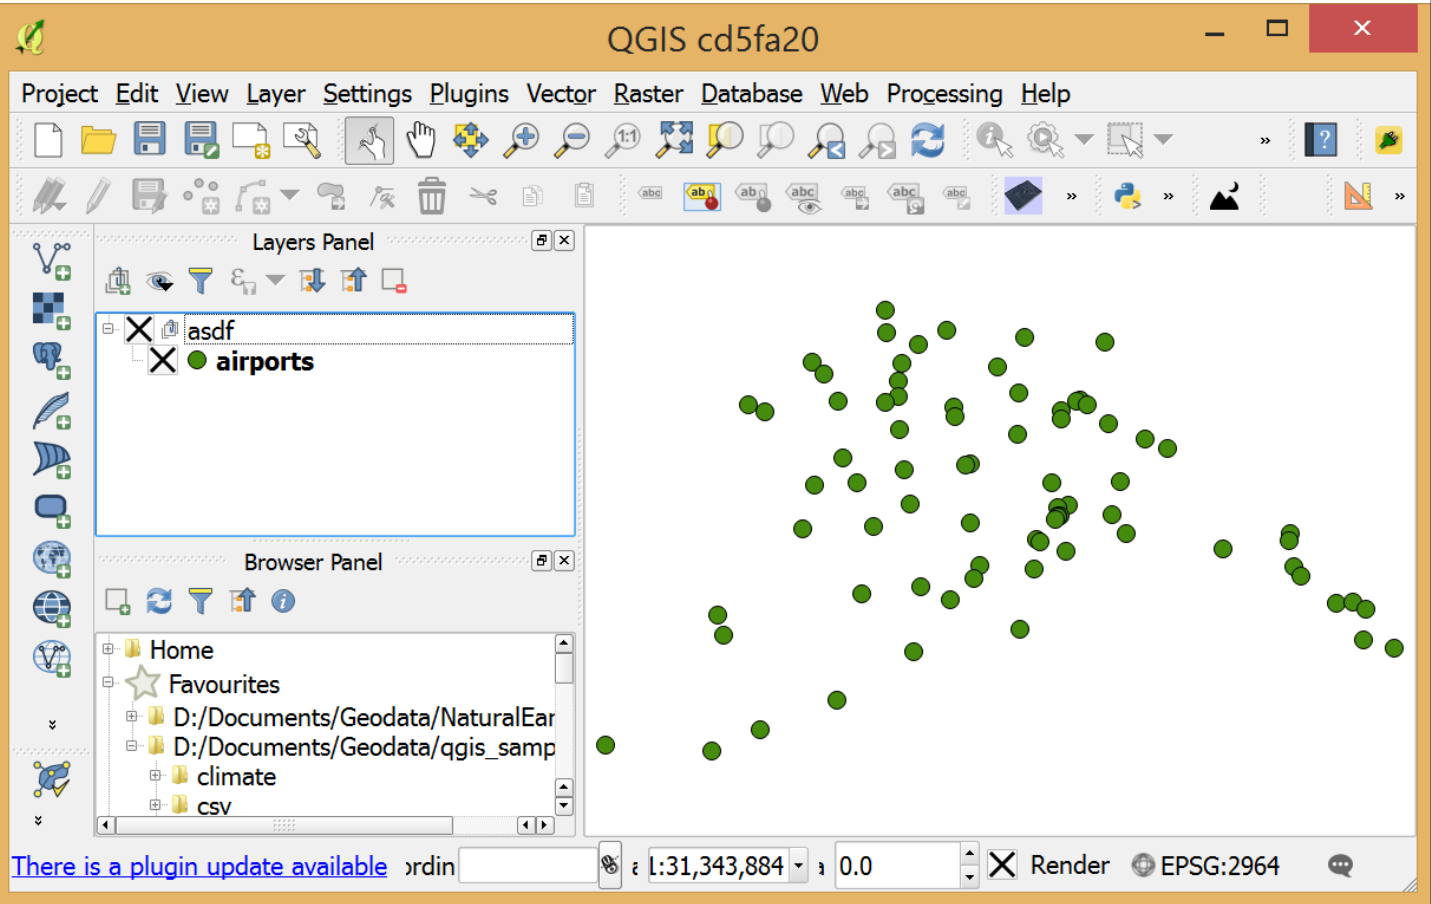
QGIS cd5fa20

Project Edit View Layer Settings Plugins Vector Raster Database Web Processing Help

Layers Panel

asdf
airports

Browser Panel

Home
Favourites
D:/Documents/Geodata/NaturalEar
D:/Documents/Geodata/qgis_samp
climate
csv

There is a plugin update available ordin L:31,343,884 0.0 Render EPSG:2964